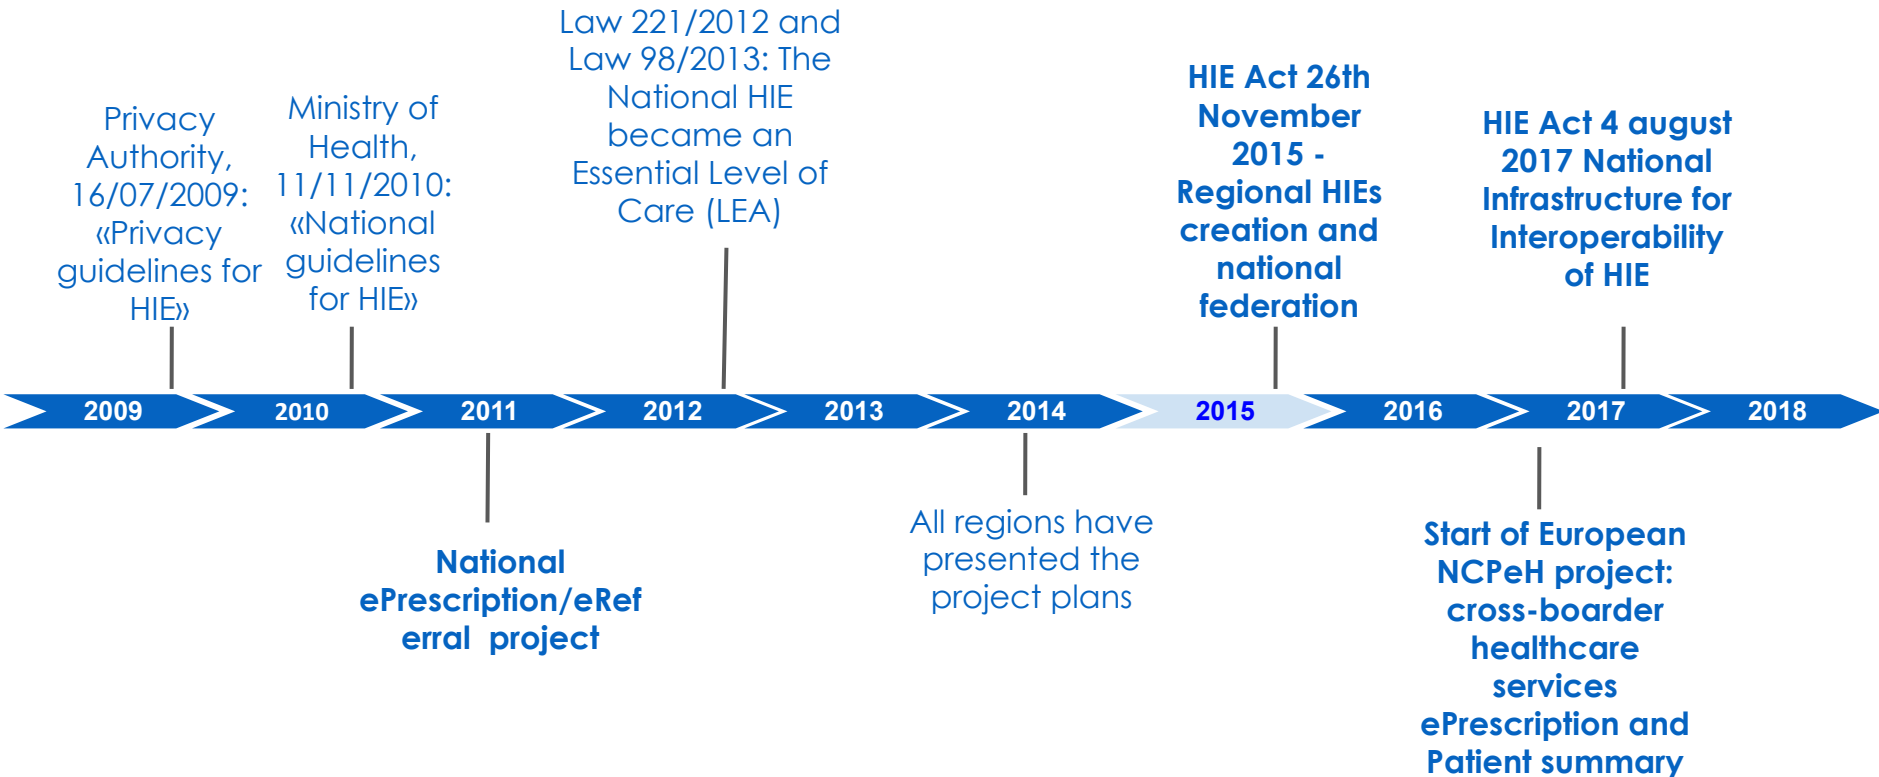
Privacy Authority, 16/07/2009: «Privacy guidelines for HIE»

Ministry of Health, 11/11/2010: «National guidelines for HIE»

Law 221/2012 and Law 98/2013: The National HIE became an Essential Level of Care (LEA)

HIE Act 26th November 2015 - Regional HIEs creation and national federation

HIE Act 4 august 2017 National Infrastructure for Interoperability of HIE

2009 2010 2011 2012 2013 2014 2015 2016 2017 2018

National ePrescription/eReferral project

All regions have presented the project plans

Start of European NCPeH project: cross-boarder healthcare services ePrescription and Patient summary